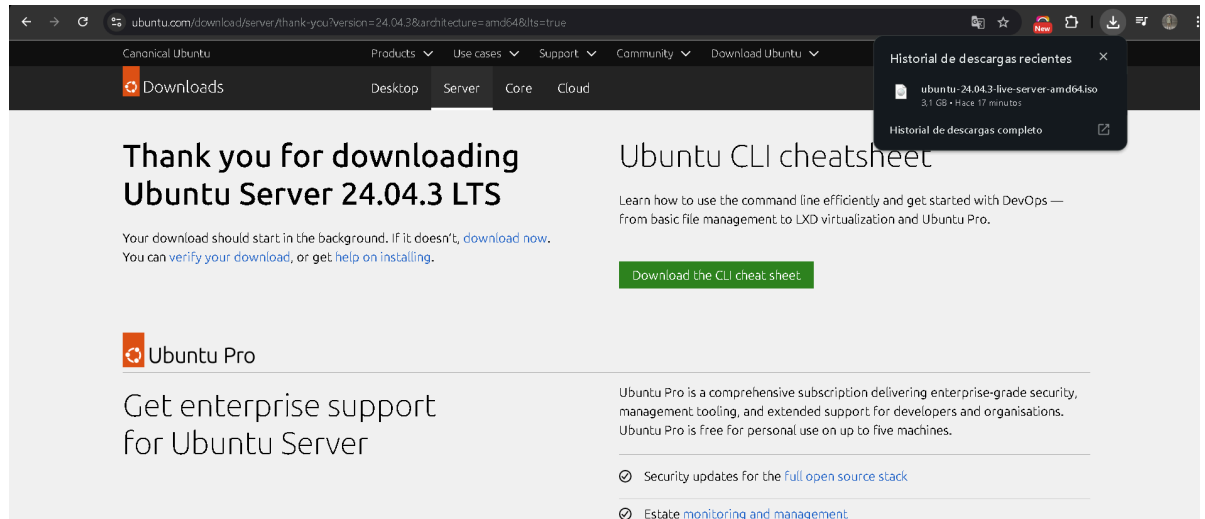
ubuntu.com/download/server/thank-you?version=24.04.3&architecture=amd64&lts=true

New

Canonical Ubuntu Products Use cases Support Community Download Ubuntu

Downloads Desktop Server Core Cloud

Historial de descargas recientes ×

ubuntu-24.04.3-live-server-amd64.iso
3,1 GB • Hace 17 minutos

Historial de descargas completo

Thank you for downloading Ubuntu Server 24.04.3 LTS

Your download should start in the background. If it doesn't, download now. You can verify your download, or get help on installing.

Ubuntu CLI cheatsheet

Learn how to use the command line efficiently and get started with DevOps — from basic file management to LXD virtualization and Ubuntu Pro.

Download the CLI cheat sheet

Ubuntu Pro

Get enterprise support for Ubuntu Server

Ubuntu Pro is a comprehensive subscription delivering enterprise-grade security, management tooling, and extended support for developers and organisations. Ubuntu Pro is free for personal use on up to five machines.

Security updates for the full open source stack

Estate monitoring and management